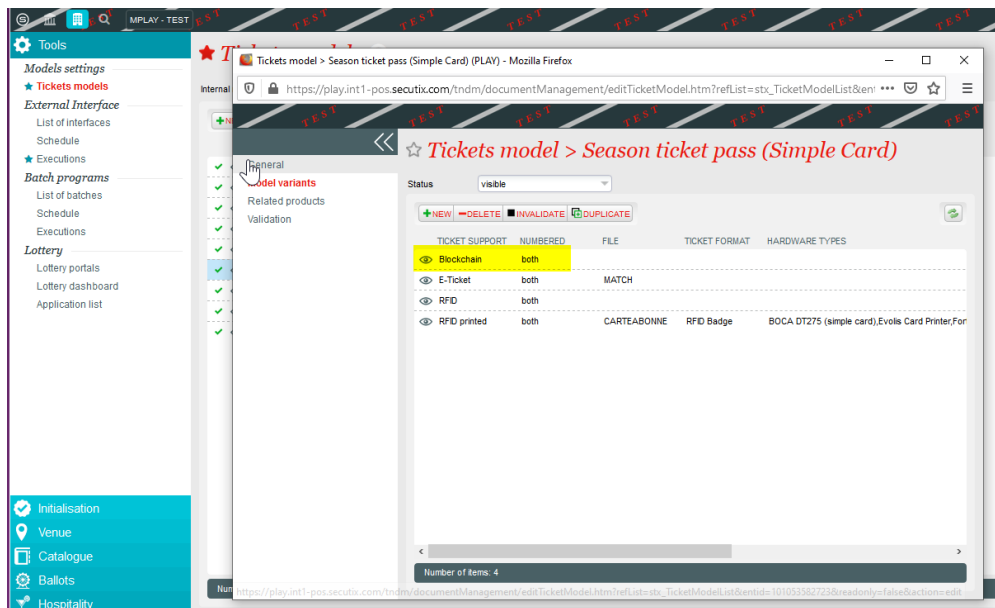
MPLAY - TEST
TEST TEST TEST TEST TEST TEST TEST TEST

Tools

Models settings
Tickets models
External Interface
List of interfaces
Schedule
Executions
Batch programs
List of batches
Schedule
Executions
Lottery
Lottery portals
Lottery dashboard
Application list

Initialisation
Venue
Catalogue
Ballots
Hospitality

Internal

Tickets model > Season ticket pass (Simple Card) (PLAY) - Mozilla Firefox

https://play.int1-pos.secutix.com/tndm/documentManagement/editTicketModel.htm?refList=stx_TicketModelList&ent

General
Model variants
Related products
Validation

Tickets model > Season ticket pass (Simple Card)

Status visible

NEW DELETE INVALIDATE DUPLICATE

| TICKET SUPPORT | NUMBERED | FILE | TICKET FORMAT | HARDWARE TYPES |
|---|---|---|---|---|
| Blockchain | both | | | |
| E-Ticket | both | MATCH | | |
| RFID | both | | | |
| RFID printed | both | CARTEABONNE | RFID Badge | BOCA DT275 (simple card),Evolis Card Printer,For |

Number of items: 4

https://play.int1-pos.secutix.com/tndm/documentManagement/editTicketModel.htm?refList=stx_TicketModelList&entid=101053582723&readonly=false&action=edit